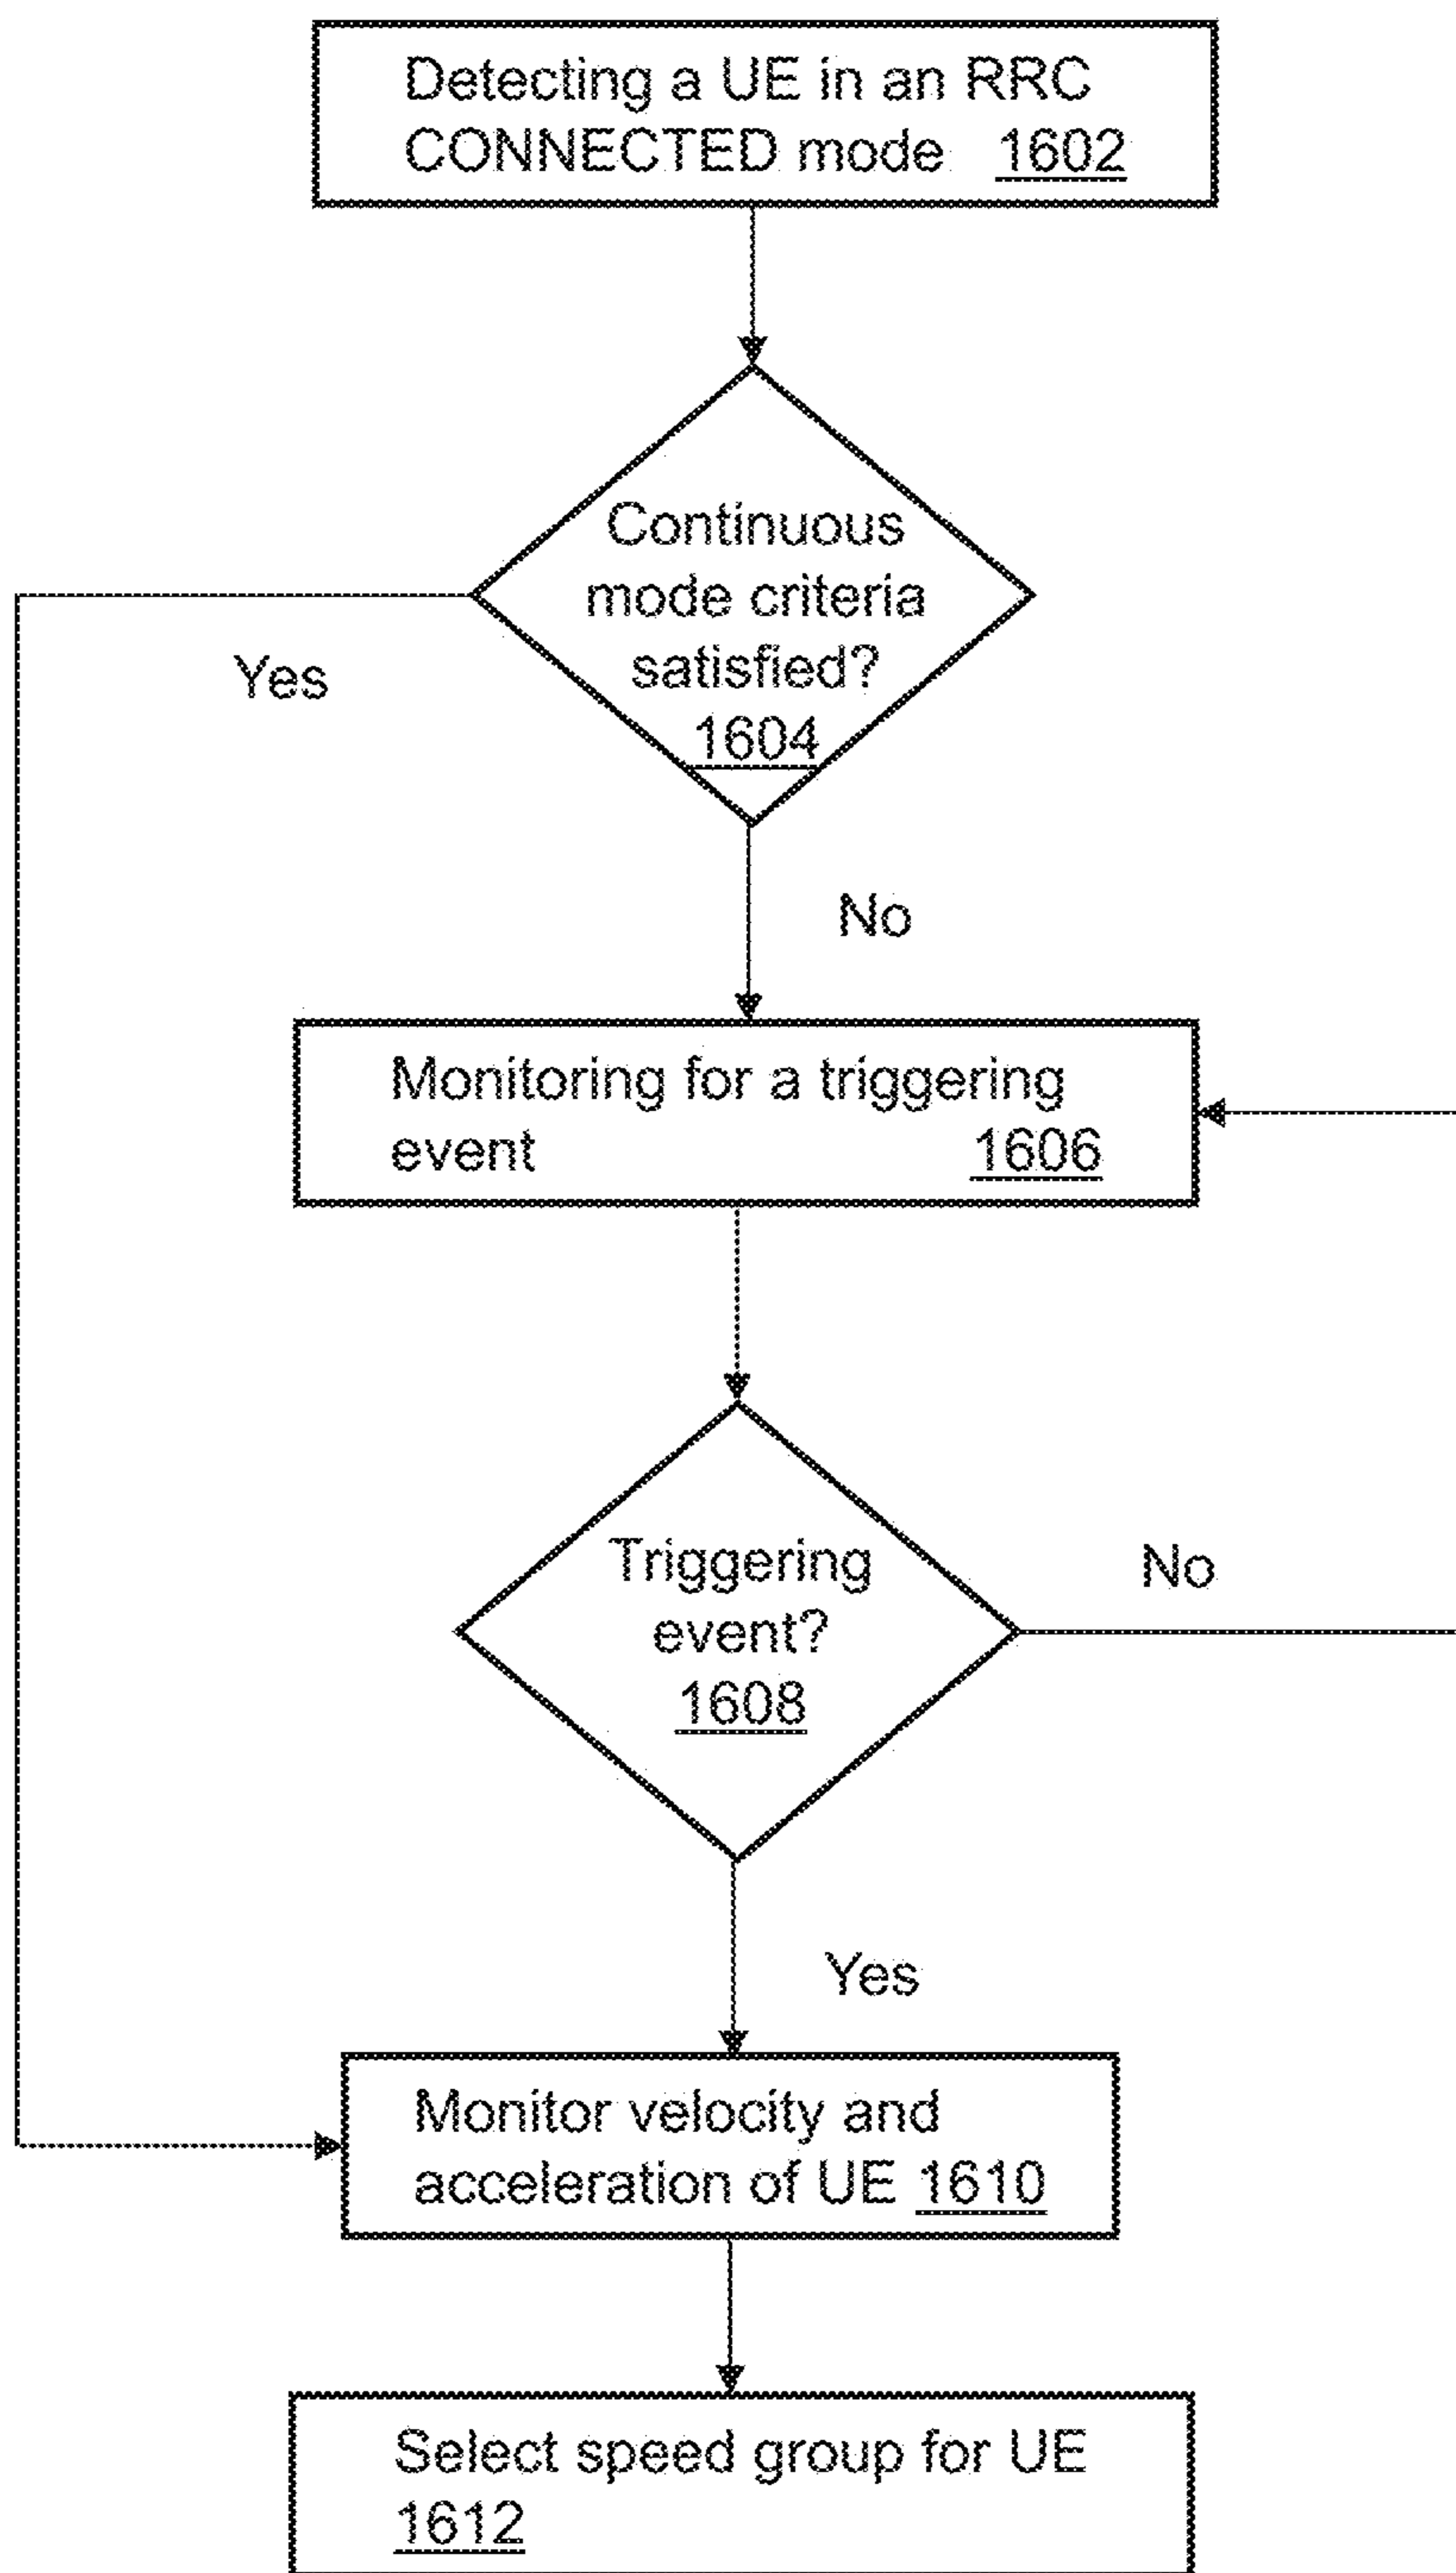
Detecting a UE in an RRC CONNECTED mode 1602

Continuous mode criteria satisfied? 1604

Yes

No

Monitoring for a triggering event 1606

Triggering event? 1608

No

Yes

Monitor velocity and acceleration of UE 1610

Select speed group for UE 1612